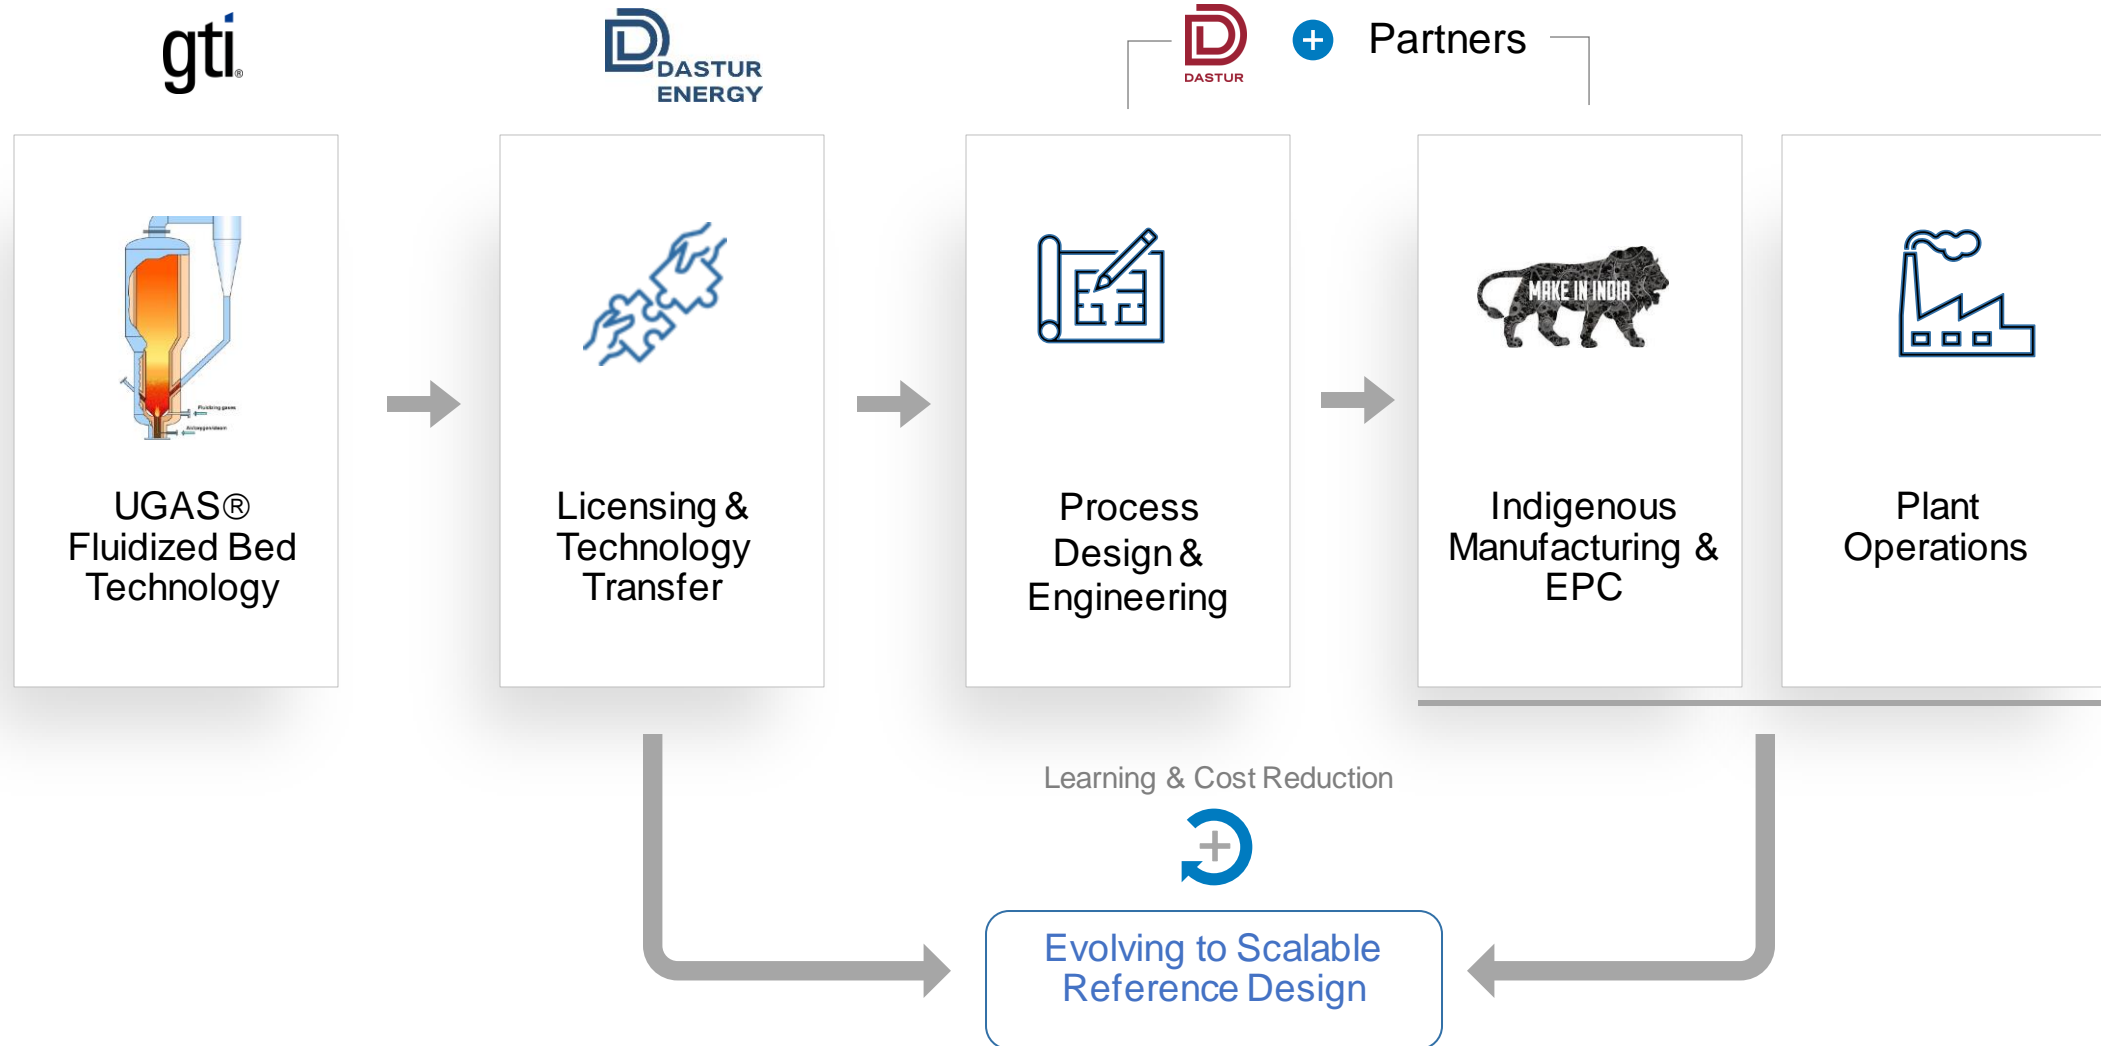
gti®

DASTUR ENERGY

DASTUR + Partners

UGAS® Fluidized Bed Technology

Licensing & Technology Transfer

Process Design & Engineering

MAKE IN INDIA

Indigenous Manufacturing & EPC

Plant Operations

Learning & Cost Reduction

Evolving to Scalable Reference Design